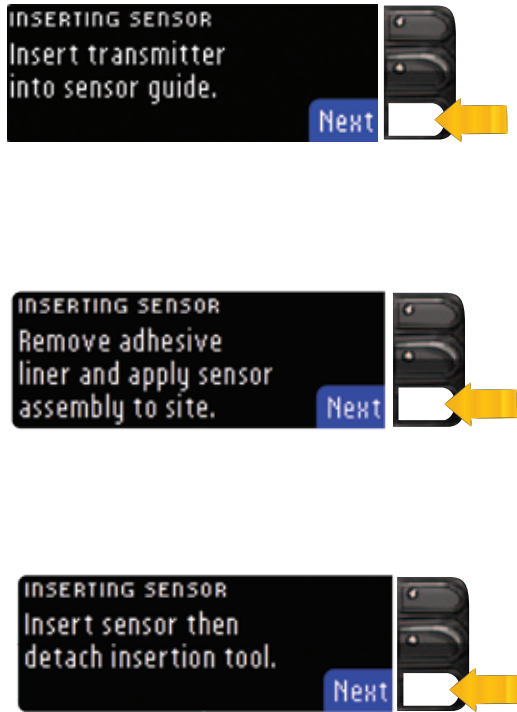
INSERTING SENSOR
Insert transmitter into sensor guide.
Next

INSERTING SENSOR
Remove adhesive liner and apply sensor assembly to site.
Next

INSERTING SENSOR
Insert sensor then detach insertion tool.
Next